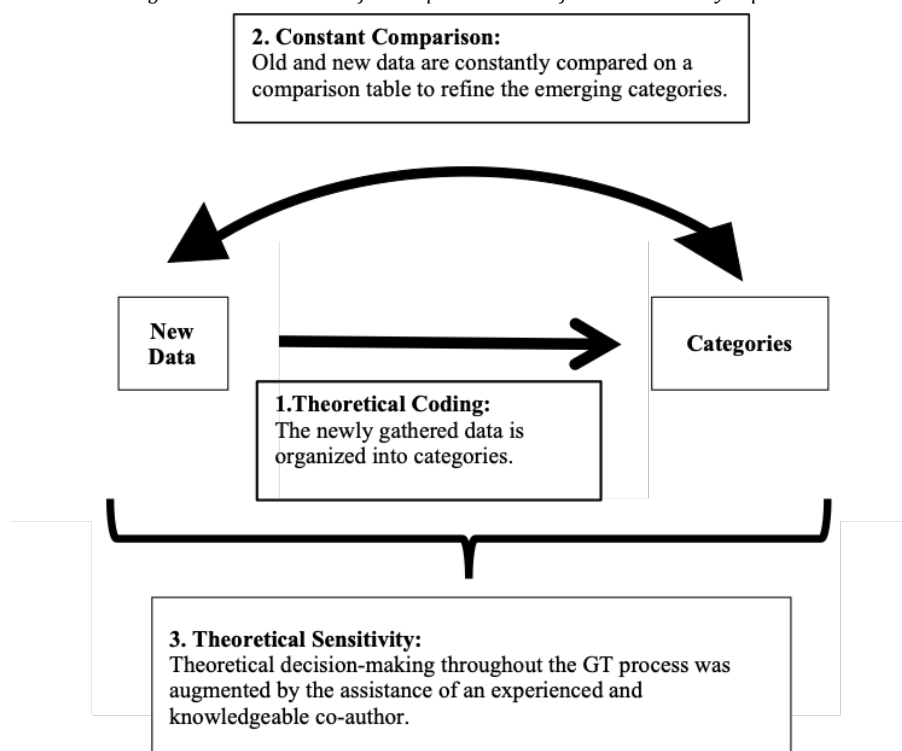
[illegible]

2. Constant Comparison:
Old and new data are constantly compared on a comparison table to refine the emerging categories.

New Data

Categories

1.Theoretical Coding:
The newly gathered data is organized into categories.

3. Theoretical Sensitivity:
Theoretical decision-making throughout the GT process was augmented by the assistance of an experienced and knowledgeable co-author.